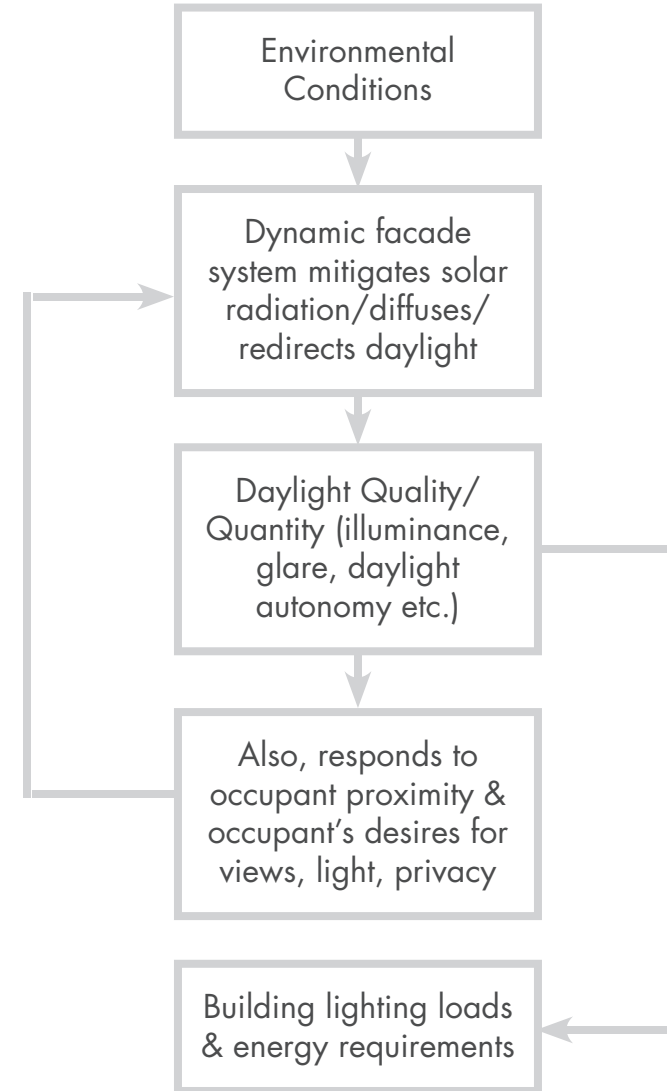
Environmental Conditions

Dynamic facade system mitigates solar radiation/diffuses/ redirects daylight

Daylight Quality/ Quantity (illuminance, glare, daylight autonomy etc.)

Also, responds to occupant proximity & occupant’s desires for views, light, privacy

Building lighting loads & energy requirements